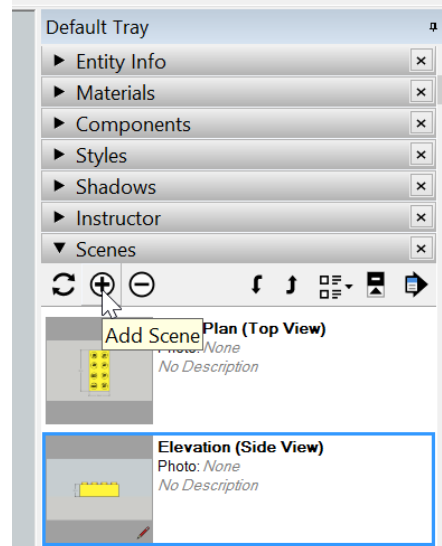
Default Tray

► Entity Info ×

► Materials ×

► Components ×

► Styles ×

► Shadows ×

► Instructor ×

▼ Scenes ×

Add Scene

Plan (Top View)
Photo: None
No Description

Elevation (Side View)
Photo: None
No Description